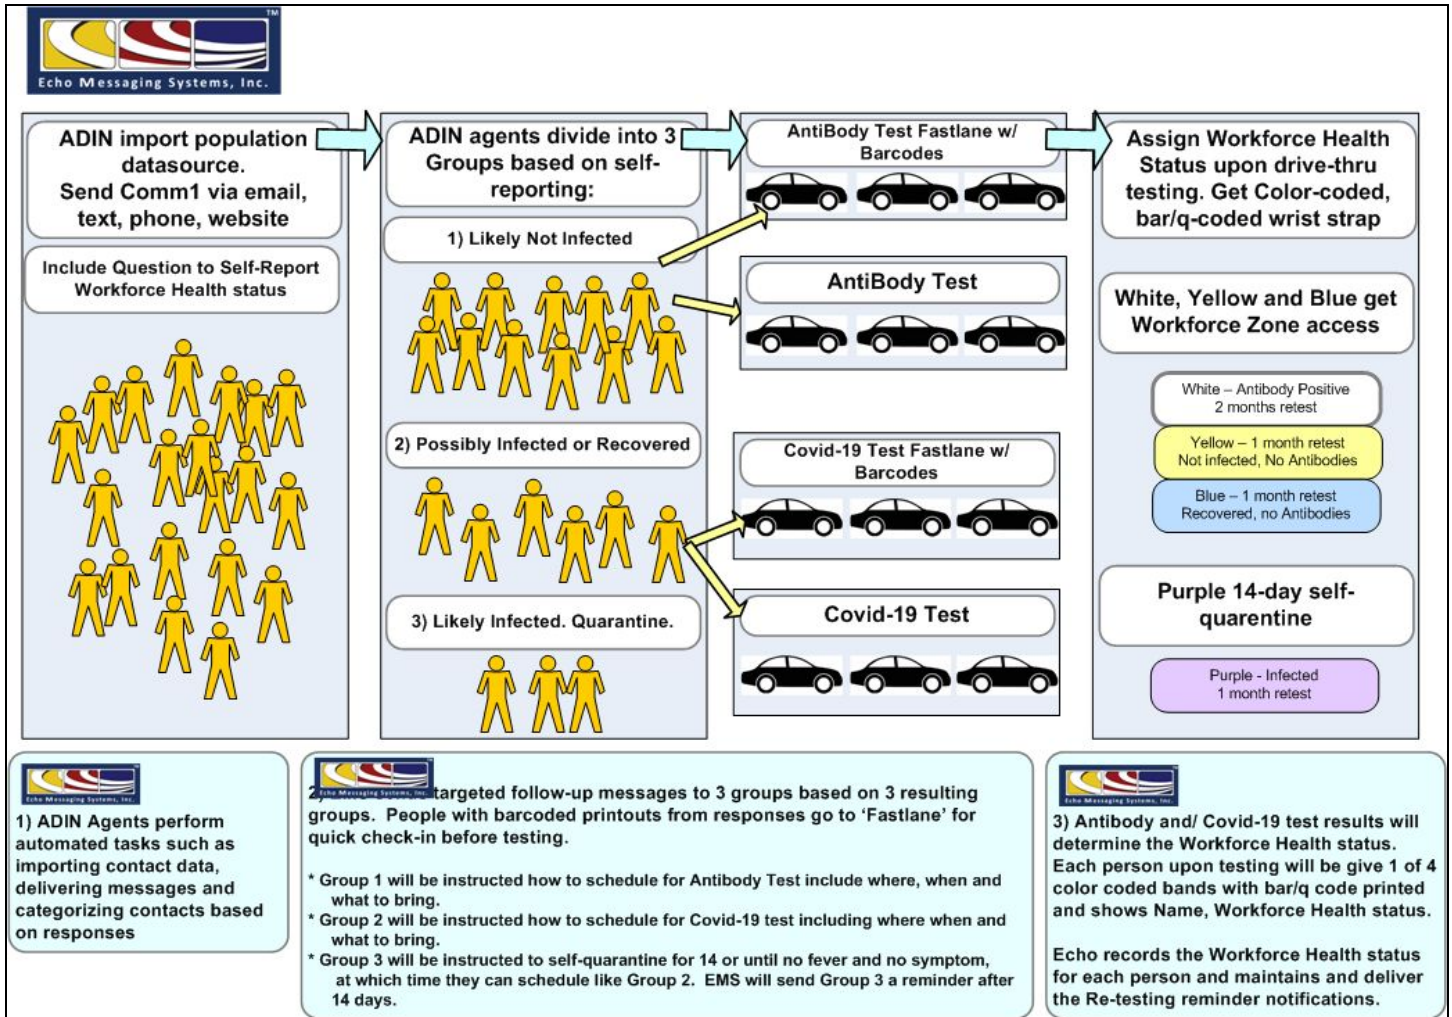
Echo Messaging Systems, Inc. TM

ADIN import population datasource. Send Comm1 via email, text, phone, website

Include Question to Self-Report Workforce Health status

ADIN agents divide into 3 Groups based on self-reporting:

1) Likely Not Infected

2) Possibly Infected or Recovered

3) Likely Infected. Quarantine.

AntiBody Test Fastlane w/ Barcodes

AntiBody Test

Covid-19 Test Fastlane w/ Barcodes

Covid-19 Test

Assign Workforce Health Status upon drive-thru testing. Get Color-coded, bar/q-coded wrist strap

White, Yellow and Blue get Workforce Zone access

White – Antibody Positive 2 months retest

Yellow – 1 month retest Not infected, No Antibodies

Blue – 1 month retest Recovered, no Antibodies

Purple 14-day self-quarentine

Purple - Infected 1 month retest

Echo Messaging Systems, Inc.

1) ADIN Agents perform automated tasks such as importing contact data, delivering messages and categorizing contacts based on responses

Echo Messaging Systems, Inc.

2) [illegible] targeted follow-up messages to 3 groups based on 3 resulting groups. People with barcoded printouts from responses go to 'Fastlane' for quick check-in before testing.

* Group 1 will be instructed how to schedule for Antibody Test include where, when and what to bring.
* Group 2 will be instructed how to schedule for Covid-19 test including where when and what to bring.
* Group 3 will be instructed to self-quarantine for 14 or until no fever and no symptom, at which time they can schedule like Group 2. EMS will send Group 3 a reminder after 14 days.

Echo Messaging Systems, Inc.

3) Antibody and/ Covid-19 test results will determine the Workforce Health status. Each person upon testing will be give 1 of 4 color coded bands with bar/q code printed and shows Name, Workforce Health status.

Echo records the Workforce Health status for each person and maintains and deliver the Re-testing reminder notifications.